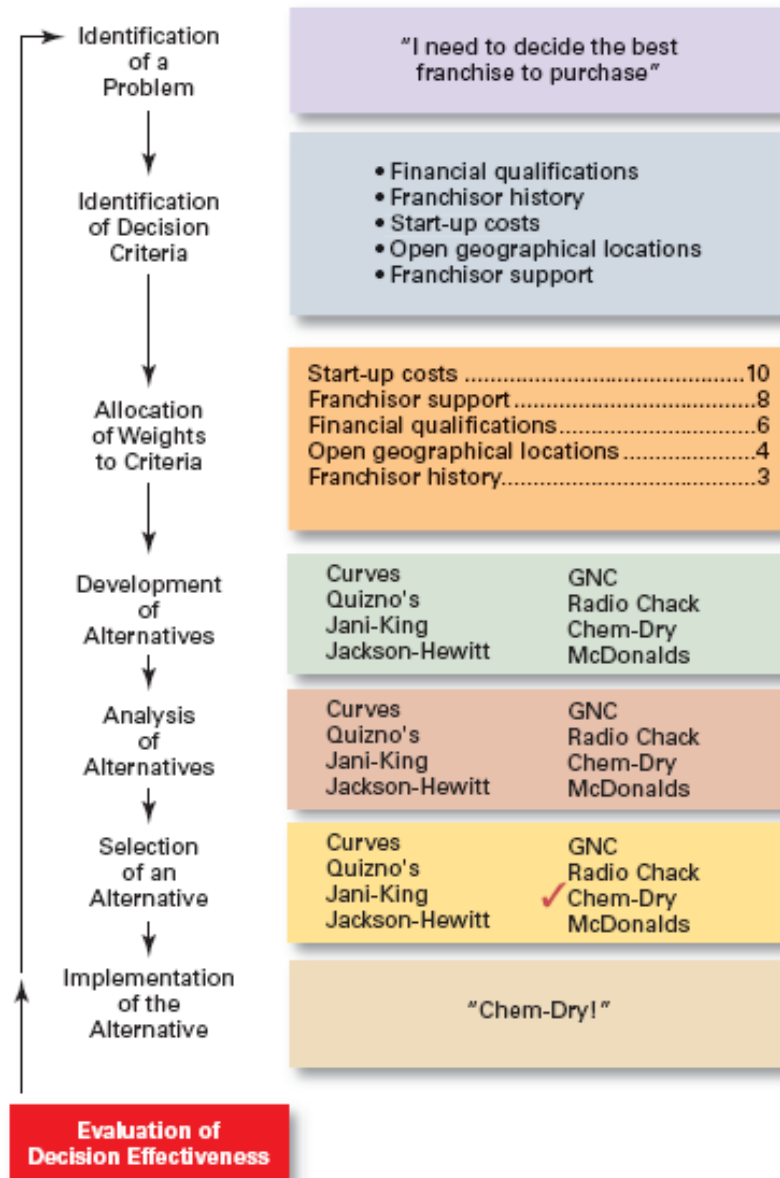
Identification of a Problem

"I need to decide the best franchise to purchase"

Identification of Decision Criteria

• Financial qualifications
• Franchisor history
• Start-up costs
• Open geographical locations
• Franchisor support

Allocation of Weights to Criteria

Start-up costs ..........................................10
Franchisor support ....................................8
Financial qualifications..............................6
Open geographical locations .....................4
Franchisor history.......................................3

Development of Alternatives

Curves
Quizno's
Jani-King
Jackson-Hewitt

GNC
Radio Chack
Chem-Dry
McDonalds

Analysis of Alternatives

Curves
Quizno's
Jani-King
Jackson-Hewitt

GNC
Radio Chack
Chem-Dry
McDonalds

Selection of an Alternative

Curves
Quizno's
Jani-King
Jackson-Hewitt

GNC
Radio Chack
✓ Chem-Dry
McDonalds

Implementation of the Alternative

"Chem-Dry!"

Evaluation of Decision Effectiveness